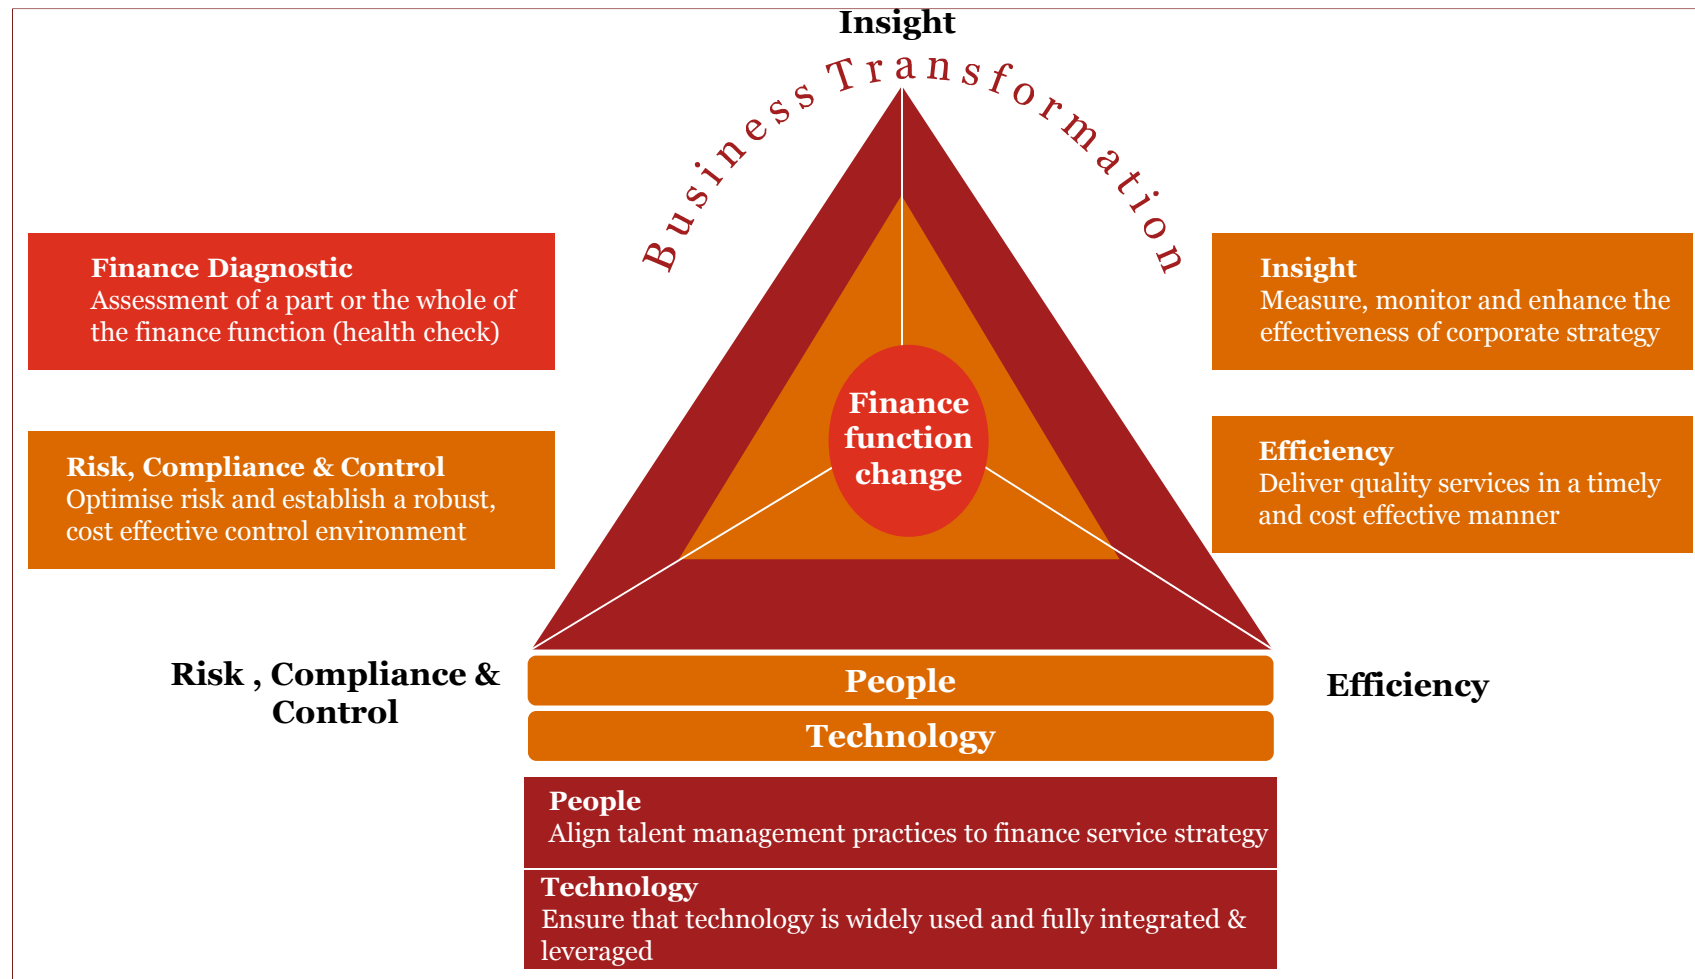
Insight

Business Transformation

Finance Diagnostic
Assessment of a part or the whole of the finance function (health check)

Risk, Compliance & Control
Optimise risk and establish a robust, cost effective control environment

Insight
Measure, monitor and enhance the effectiveness of corporate strategy

Efficiency
Deliver quality services in a timely and cost effective manner

Finance function change

Risk , Compliance & Control

Efficiency

People

Technology

People
Align talent management practices to finance service strategy

Technology
Ensure that technology is widely used and fully integrated & leveraged